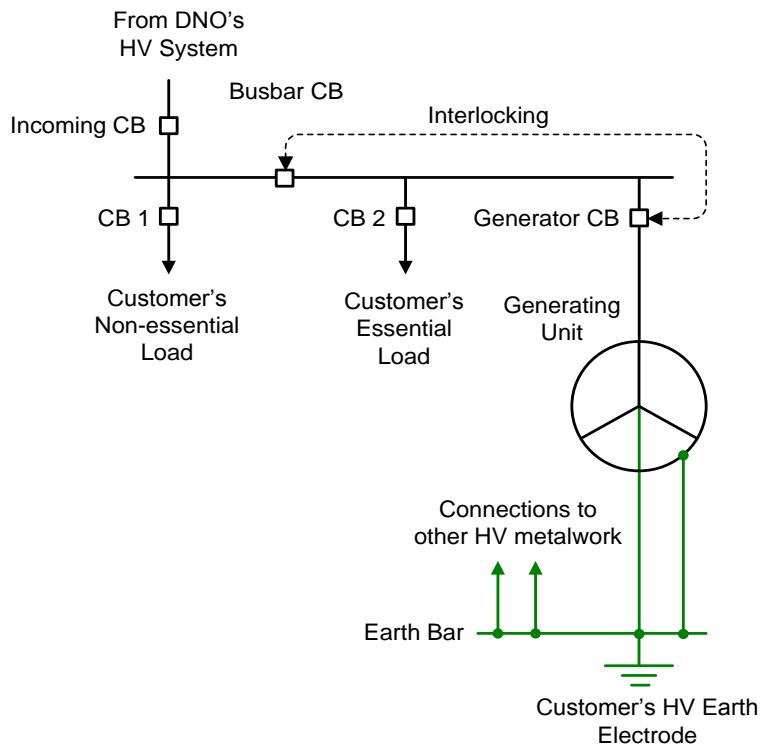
From DNO's
HV System

Busbar CB

Incoming CB

Interlocking

CB 1

CB 2

Generator CB

Customer's
Non-essential
Load

Customer's
Essential
Load

Generating
Unit

Connections to
other HV metalwork

Earth Bar

Customer's HV Earth
Electrode